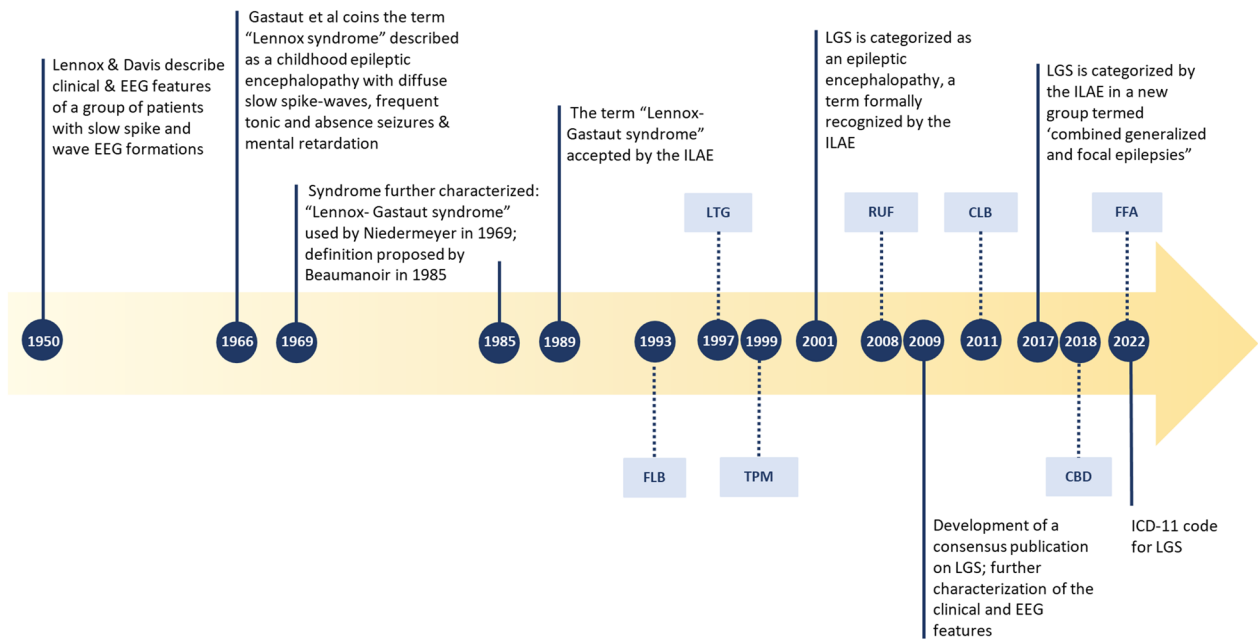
Lennox & Davis describe clinical & EEG features of a group of patients with slow spike and wave EEG formations

Gastaut et al coins the term “Lennox syndrome” described as a childhood epileptic encephalopathy with diffuse slow spike-waves, frequent tonic and absence seizures & mental retardation

Syndrome further characterized: “Lennox- Gastaut syndrome” used by Niedermeyer in 1969; definition proposed by Beaumanoir in 1985

The term “Lennox-Gastaut syndrome” accepted by the ILAE

LGS is categorized as an epileptic encephalopathy, a term formally recognized by the ILAE

LGS is categorized by the ILAE in a new group termed ‘combined generalized and focal epilepsies”

LTG

RUF

CLB

FFA

1950

1966

1969

1985

1989

1993

1997

1999

2001

2008

2009

2011

2017

2018

2022

FLB

TPM

CBD

Development of a consensus publication on LGS; further characterization of the clinical and EEG features

ICD-11 code for LGS